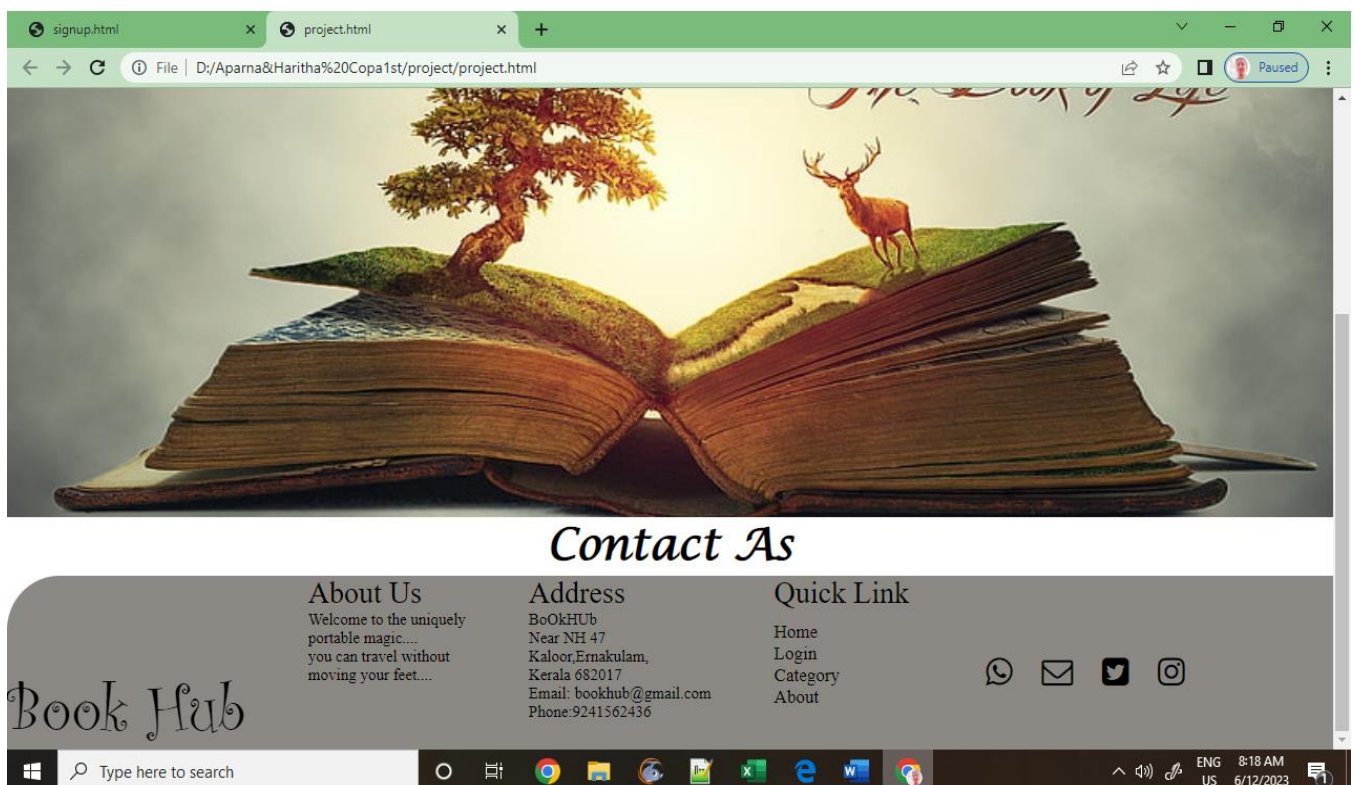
signup.html ×
project.html ×
+

File | D:/Aparna&Haritha%20Copa1st/project/project.html

Paused

The Book of Life

Contact As

Book Hub

About Us
Welcome to the uniquely portable magic....
you can travel without moving your feet....

Address
BoOkHUb
Near NH 47
Kaloor,Ernakulam,
Kerala 682017
Email: bookhub@gmail.com
Phone:9241562436

Quick Link
Home
Login
Category
About

Type here to search

ENG
US
8:18 AM
6/12/2023